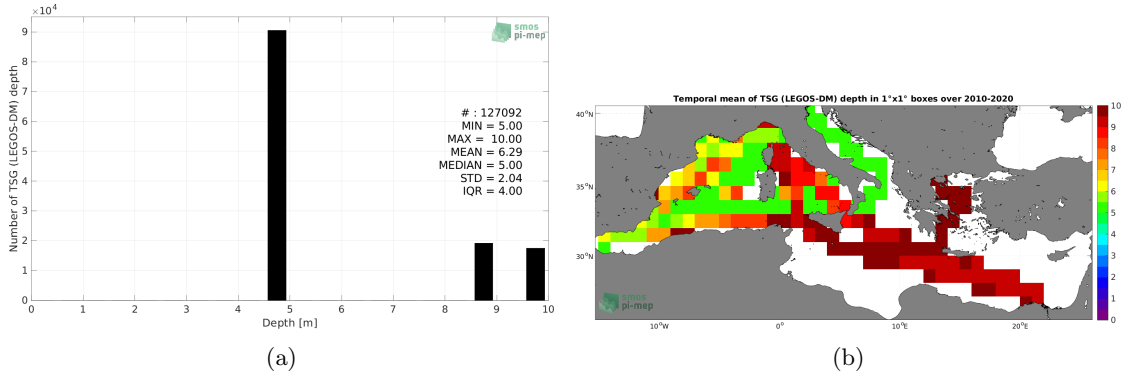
$\times 10^4$
smos
pi-mep
9
8
7
6
5
4
3
2
1
0
Number of TSG (LEGOS-DM) depth
# : 127092
MIN = 5.00
MAX = 10.00
MEAN = 6.29
MEDIAN = 5.00
STD = 2.04
IQR = 4.00
0 1 2 3 4 5 6 7 8 9 10
Depth [m]
(a)

Temporal mean of TSG (LEGOS-DM) depth in 1°x1° boxes over 2010-2020
40°N
35°N
30°N
10°W 0° 10°E 20°E
smos
pi-mep
10
9
8
7
6
5
4
3
2
1
0
(b)